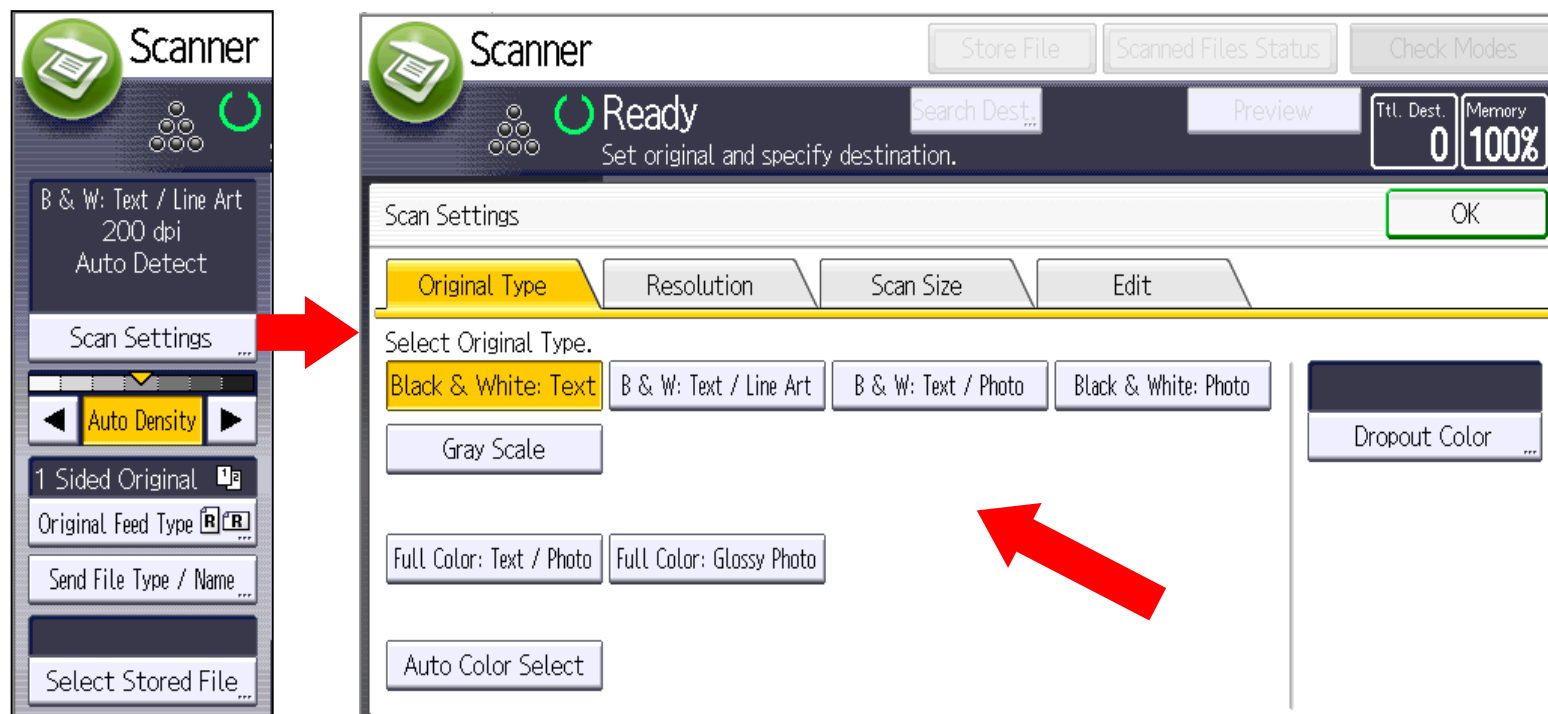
Scanner

B & W: Text / Line Art
200 dpi
Auto Detect

Scan Settings

◀ Auto Density ▶

1 Sided Original

Original Feed Type

Send File Type / Name

Select Stored File

Scanner

Store File
Scanned Files Status
Check Modes

Ready
Set original and specify destination.

Search Dest.
Preview
Ttl. Dest. 0
Memory 100%

Scan Settings
OK

Original Type
Resolution
Scan Size
Edit

Select Original Type.

Black & White: Text
B & W: Text / Line Art
B & W: Text / Photo
Black & White: Photo
Gray Scale
Full Color: Text / Photo
Full Color: Glossy Photo
Auto Color Select

Dropout Color